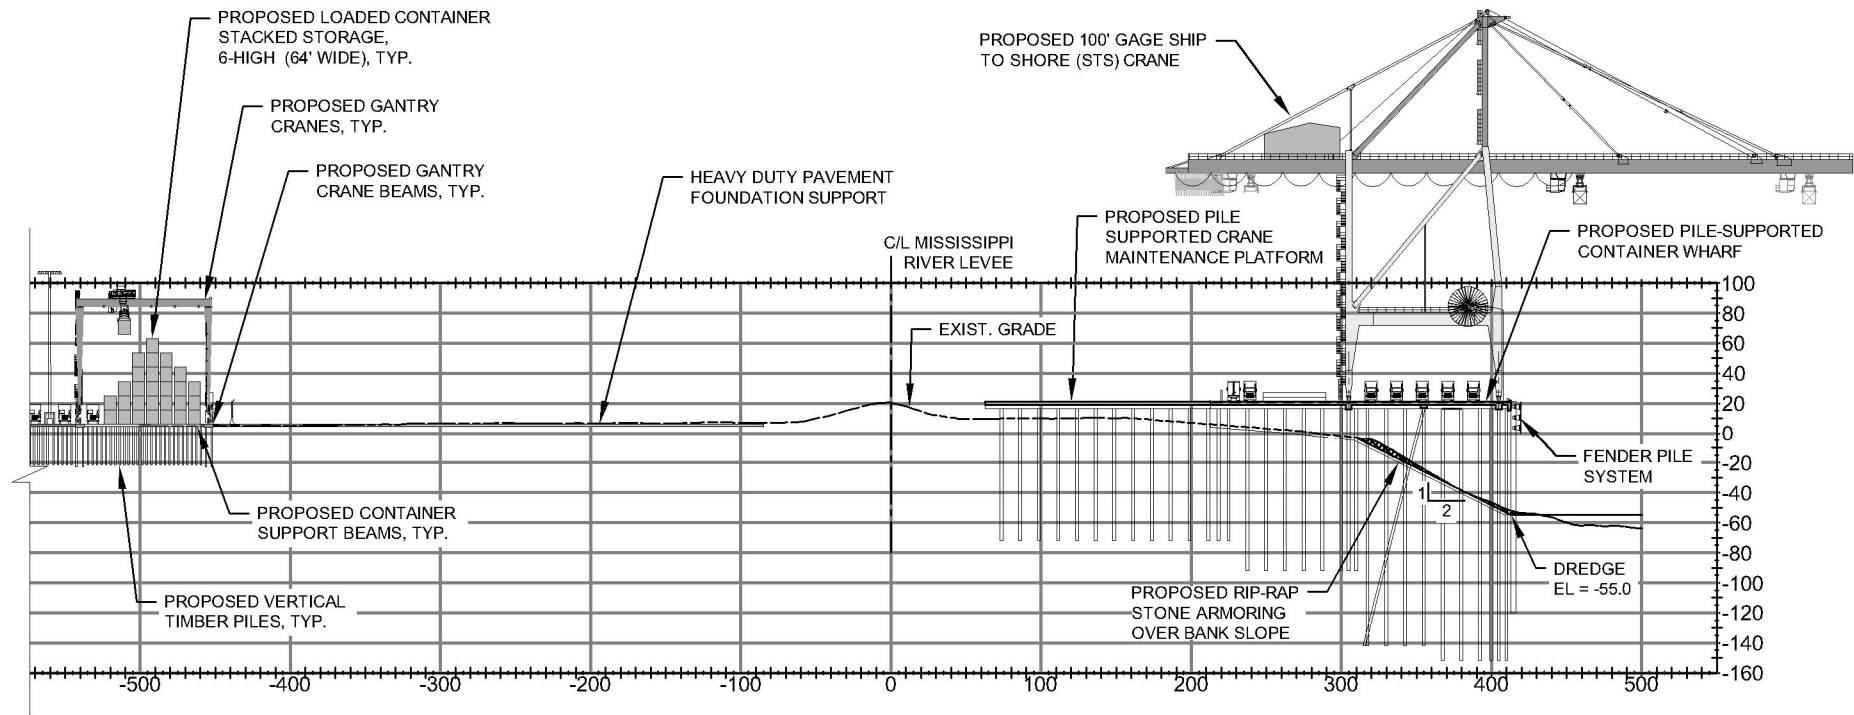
PROPOSED LOADED CONTAINER STACKED STORAGE, 6-HIGH (64' WIDE), TYP.

PROPOSED GANTRY CRANES, TYP.

PROPOSED GANTRY CRANE BEAMS, TYP.

HEAVY DUTY PAVEMENT FOUNDATION SUPPORT

PROPOSED 100' GAGE SHIP TO SHORE (STS) CRANE

C/L MISSISSIPPI RIVER LEVEE

PROPOSED PILE SUPPORTED CRANE MAINTENANCE PLATFORM

PROPOSED PILE-SUPPORTED CONTAINER WHARF

EXIST. GRADE

FENDER PILE SYSTEM

PROPOSED CONTAINER SUPPORT BEAMS, TYP.

1

2

DREDGE EL = -55.0

PROPOSED VERTICAL TIMBER PILES, TYP.

PROPOSED RIP-RAP STONE ARMORING OVER BANK SLOPE

100
80
60
40
20
0
-20
-40
-60
-80
-100
-120
-140
-160

-500 -400 -300 -200 -100 0 100 200 300 400 500